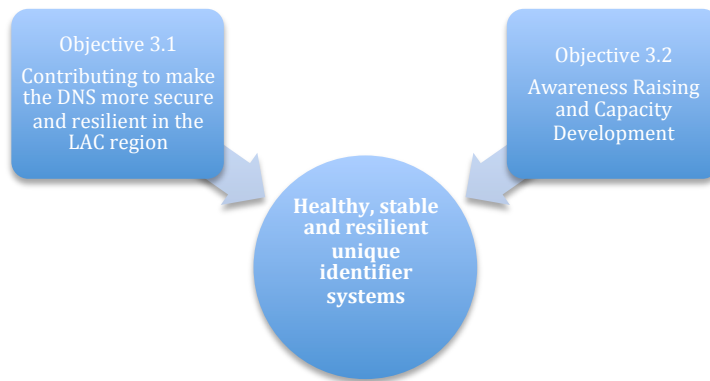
Objective 3.1
Contributing to make the DNS more secure and resilient in the LAC region

Objective 3.2
Awareness Raising and Capacity Development

Healthy, stable and resilient unique identifier systems